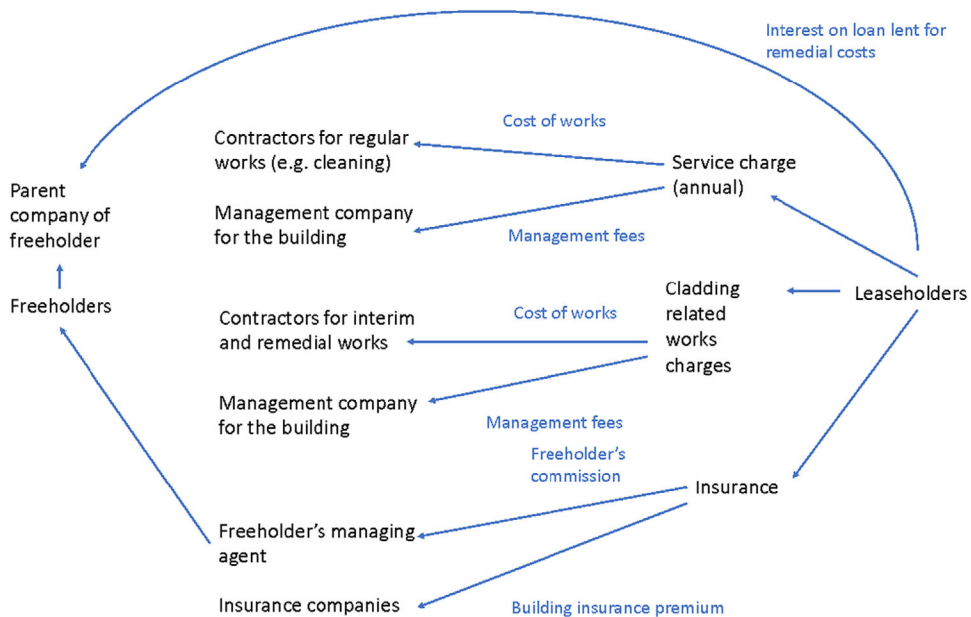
Interest on loan lent for remedial costs

Cost of works

Contractors for regular works (e.g. cleaning)

Service charge (annual)

Parent company of freeholder

Management company for the building

Management fees

Freeholders

Cladding related works charges

Leaseholders

Cost of works

Contractors for interim and remedial works

Management company for the building

Management fees

Freeholder's commission

Insurance

Freeholder's managing agent

Insurance companies

Building insurance premium